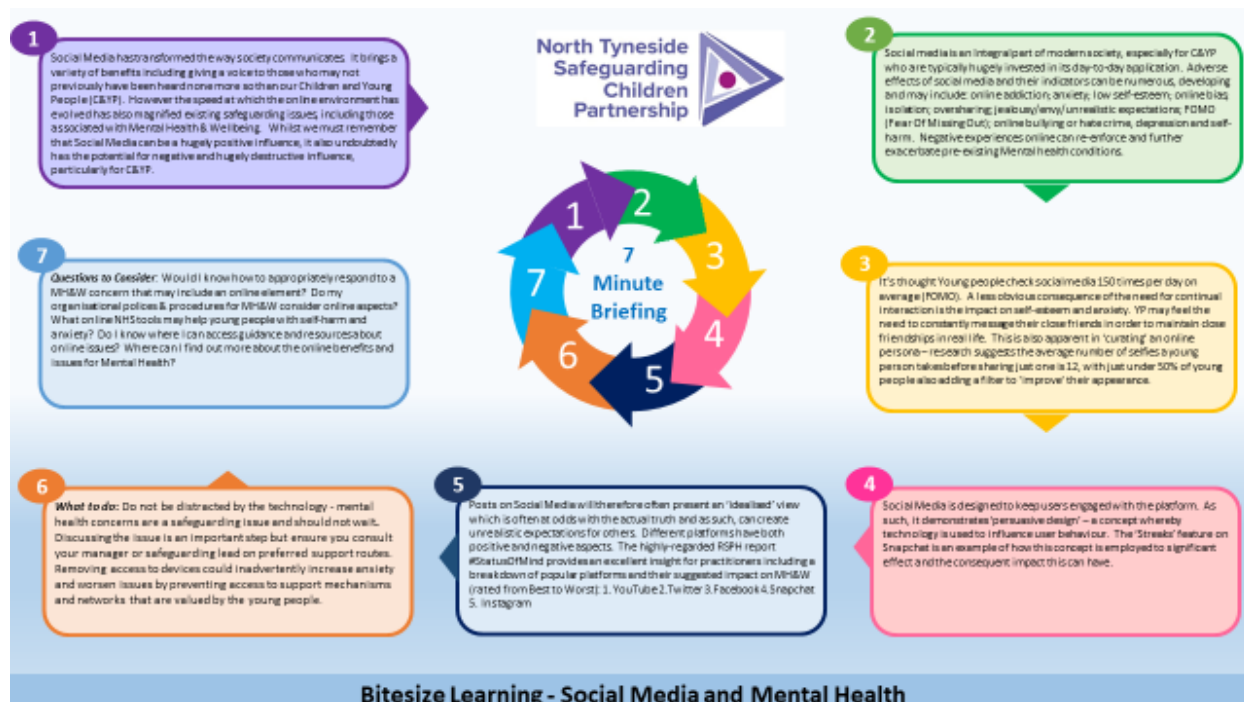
1

Social Media has transformed the way society communicates. It brings a variety of benefits including giving a voice to those who may not previously have been heard none more so than our Children and Young People (C&YP). However the speed at which the online environment has evolved has also magnified existing safeguarding issues, including those associated with Mental Health & Wellbeing. Whilst we must remember that Social Media can be a hugely positive influence, it also undoubtedly has the potential for negative and hugely destructive influence, particularly for C&YP.

North Tyneside Safeguarding Children Partnership

2

Social media is an integral part of modern society, especially for C&YP who are typically hugely invested in its day-to-day application. Adverse effects of social media and their indicators can be numerous, developing and may include: online addiction; anxiety; low self-esteem; online bias; isolation; oversharing; jealousy/envy/unrealistic expectations; FOMO (Fear Of Missing Out); online bullying or hate crime, depression and self-harm. Negative experiences online can re-enforce and further exacerbate pre-existing Mental health conditions.

1 2 3 4 5 6 7

7 Minute Briefing

7

Questions to Consider: Would I know how to appropriately respond to a MH&W concern that may include an online element? Do my organisational polices & procedures for MH&W consider online aspects? What online NHS tools may help young people with self-harm and anxiety? Do I know where I can access guidance and resources about online issues? Where can I find out more about the online benefits and issues for Mental Health?

3

It's thought Young people check social media 150 times per day on average (FOMO). A less obvious consequence of the need for continual interaction is the impact on self-esteem and anxiety. YP may feel the need to constantly message their close friends in order to maintain close friendships in real life. This is also apparent in 'curating' an online persona – research suggests the average number of selfies a young person takes before sharing just one is 12, with just under 50% of young people also adding a filter to 'improve' their appearance.

6

What to do: Do not be distracted by the technology - mental health concerns are a safeguarding issue and should not wait. Discussing the issue is an important step but ensure you consult your manager or safeguarding lead on preferred support routes. Removing access to devices could inadvertently increase anxiety and worsen issues by preventing access to support mechanisms and networks that are valued by the young people.

5

Posts on Social Media will therefore often present an 'idealised' view which is often at odds with the actual truth and as such, can create unrealistic expectations for others. Different platforms have both positive and negative aspects. The highly-regarded RSPH report #StatusOfMind provides an excellent insight for practitioners including a breakdown of popular platforms and their suggested impact on MH&W (rated from Best to Worst): 1. YouTube 2.Twitter 3.Facebook 4.Snapchat 5. Instagram

4

Social Media is designed to keep users engaged with the platform. As such, it demonstrates 'persuasive design' – a concept whereby technology is used to influence user behaviour. The 'Streaks' feature on Snapchat is an example of how this concept is employed to significant effect and the consequent impact this can have.

Bitesize Learning - Social Media and Mental Health